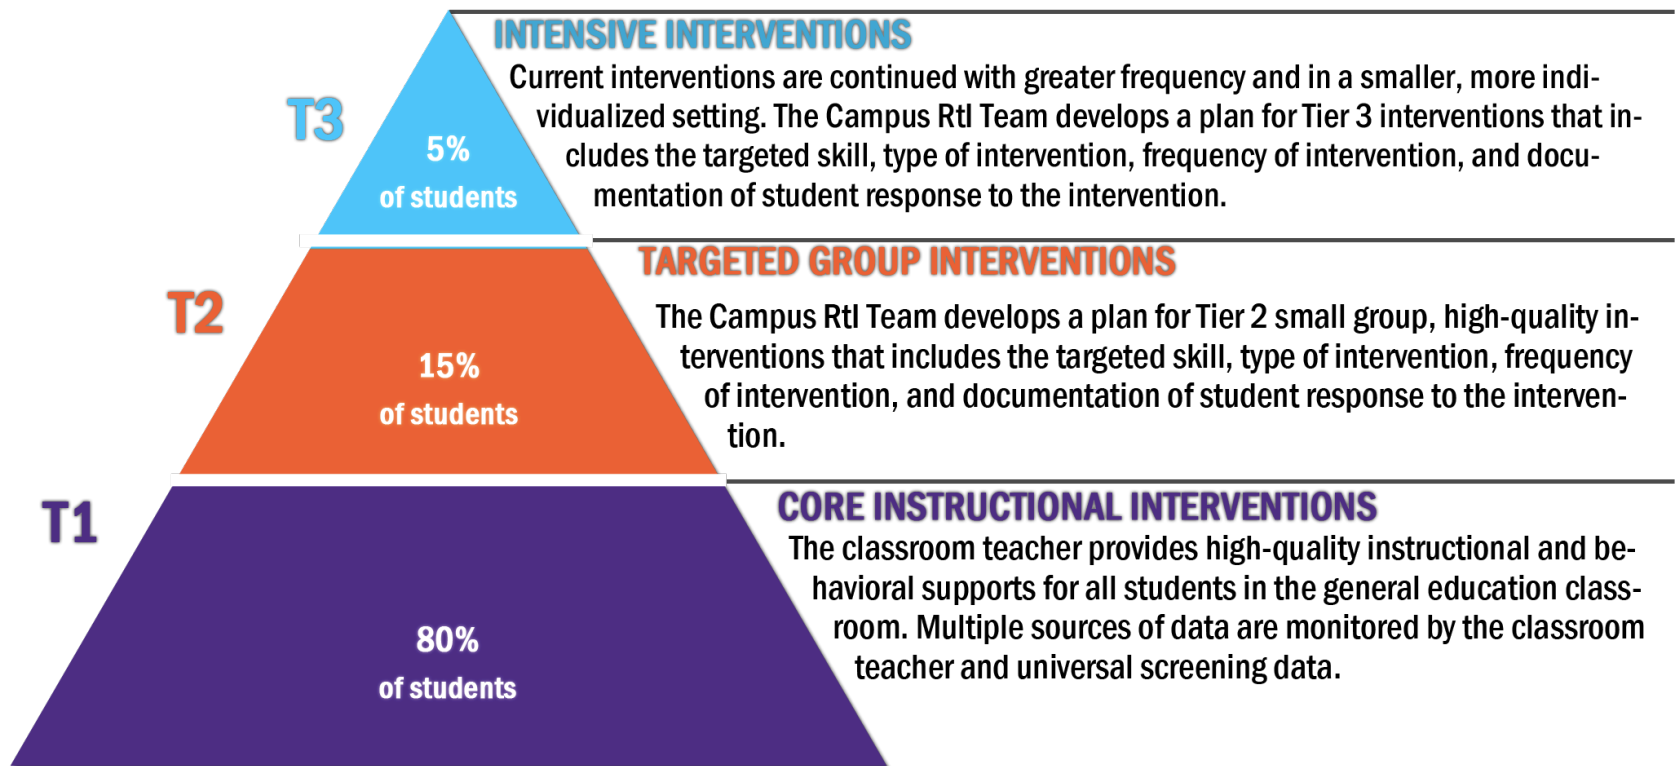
T3

5%
of students

INTENSIVE INTERVENTIONS

Current interventions are continued with greater frequency and in a smaller, more individualized setting. The Campus RtI Team develops a plan for Tier 3 interventions that includes the targeted skill, type of intervention, frequency of intervention, and documentation of student response to the intervention.

T2

15%
of students

TARGETED GROUP INTERVENTIONS

The Campus RtI Team develops a plan for Tier 2 small group, high-quality interventions that includes the targeted skill, type of intervention, frequency of intervention, and documentation of student response to the intervention.

T1

80%
of students

CORE INSTRUCTIONAL INTERVENTIONS

The classroom teacher provides high-quality instructional and behavioral supports for all students in the general education classroom. Multiple sources of data are monitored by the classroom teacher and universal screening data.